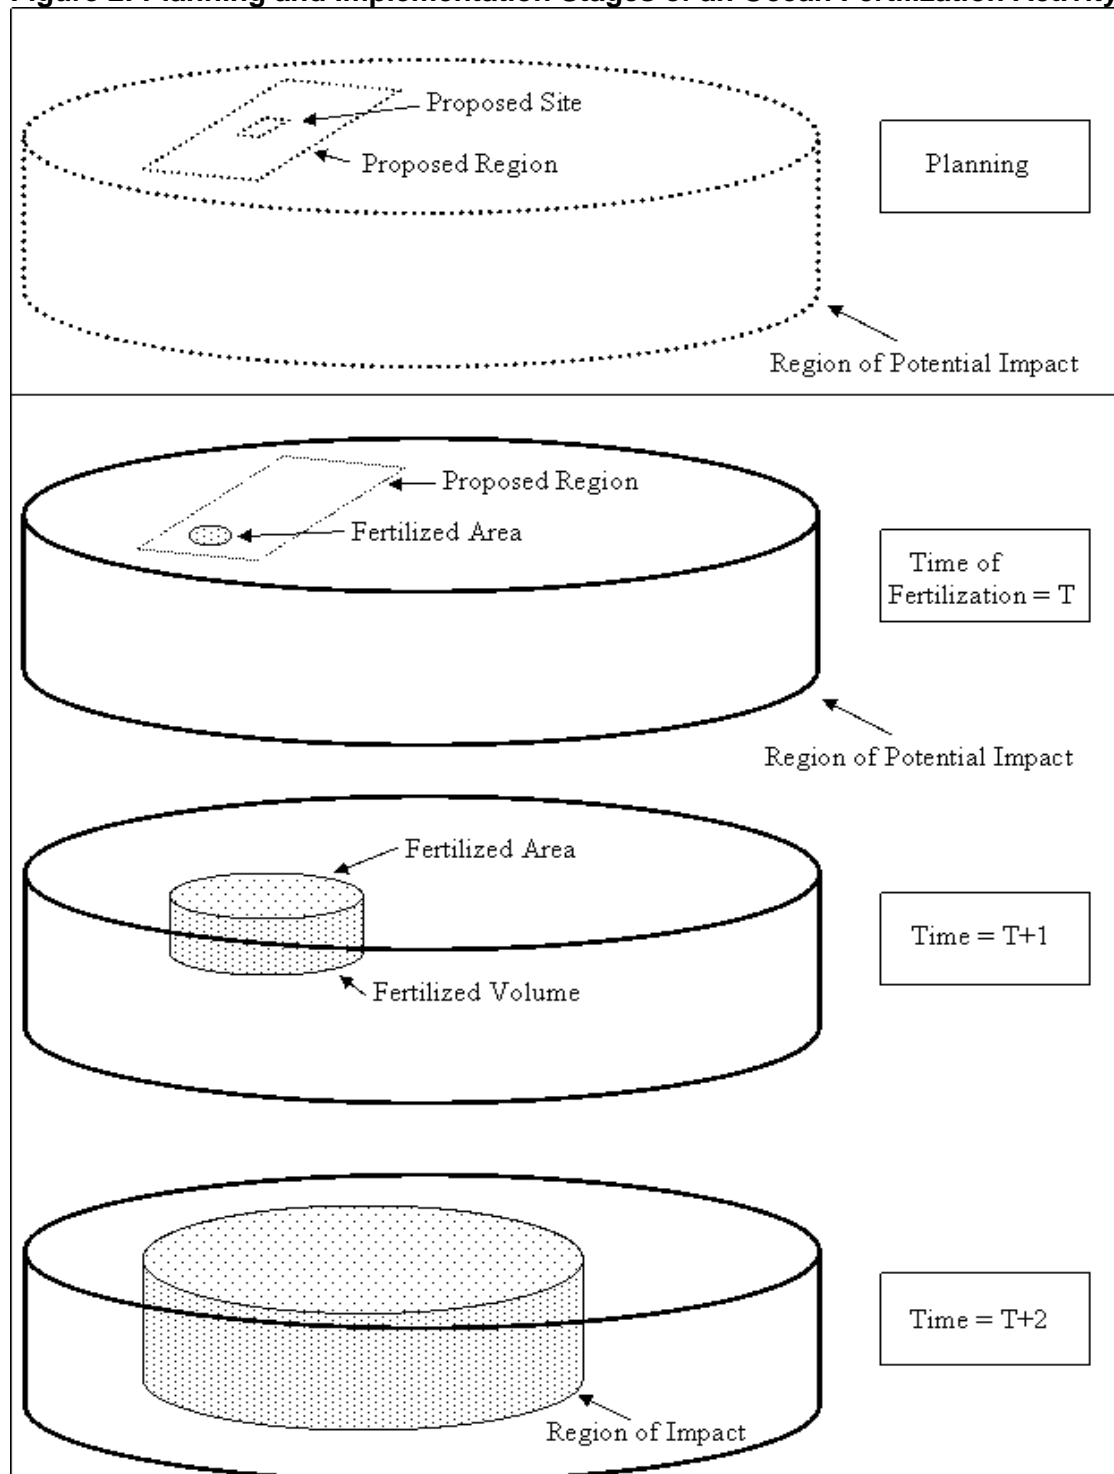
Figure 2: Planning and Implementation Stages of an Ocean Fertilization Activity

Proposed Site
Proposed Region
Planning
Region of Potential Impact

Proposed Region
Fertilized Area
Time of Fertilization = T
Region of Potential Impact

Fertilized Area
Fertilized Volume
Time = T+1

Time = T+2
Region of Impact